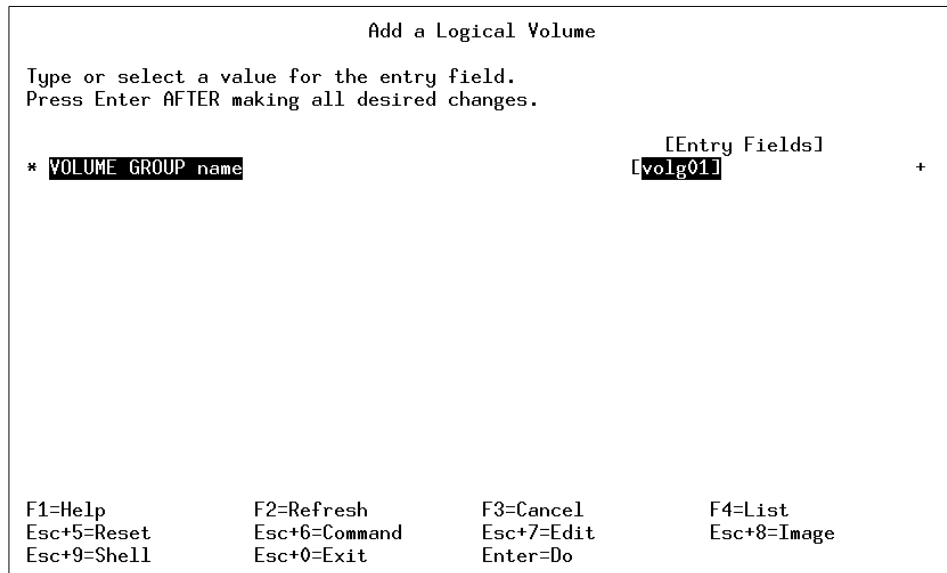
Add a Logical Volume

Type or select a value for the entry field.
Press Enter AFTER making all desired changes.

[Entry Fields]
* VOLUME GROUP name [volg01] +

| | | | |
|---|---|---|---|
| F1=Help | F2=Refresh | F3=Cancel | F4=List |
| Esc+5=Reset | Esc+6=Command | Esc+7=Edit | Esc+8=Image |
| Esc+9=Shell | Esc+0=Exit | Enter=Do | |